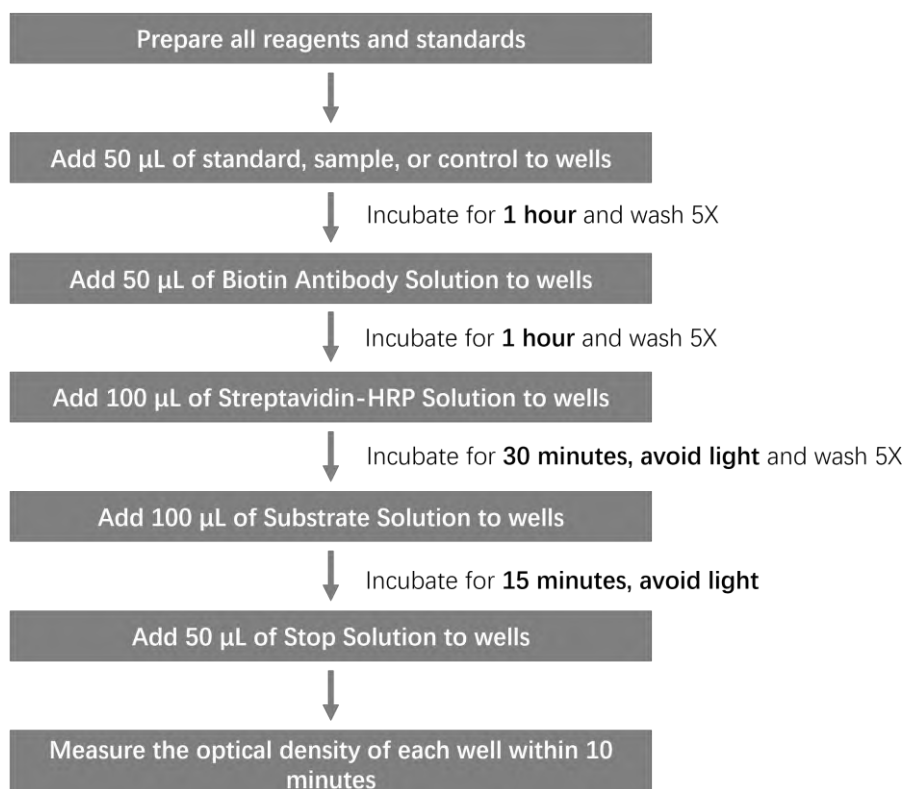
Prepare all reagents and standards

Add 50 μL of standard, sample, or control to wells

Incubate for **1 hour** and wash 5X

Add 50 μL of Biotin Antibody Solution to wells

Incubate for **1 hour** and wash 5X

Add 100 μL of Streptavidin-HRP Solution to wells

Incubate for **30 minutes, avoid light** and wash 5X

Add 100 μL of Substrate Solution to wells

Incubate for **15 minutes, avoid light**

Add 50 μL of Stop Solution to wells

Measure the optical density of each well within 10 minutes